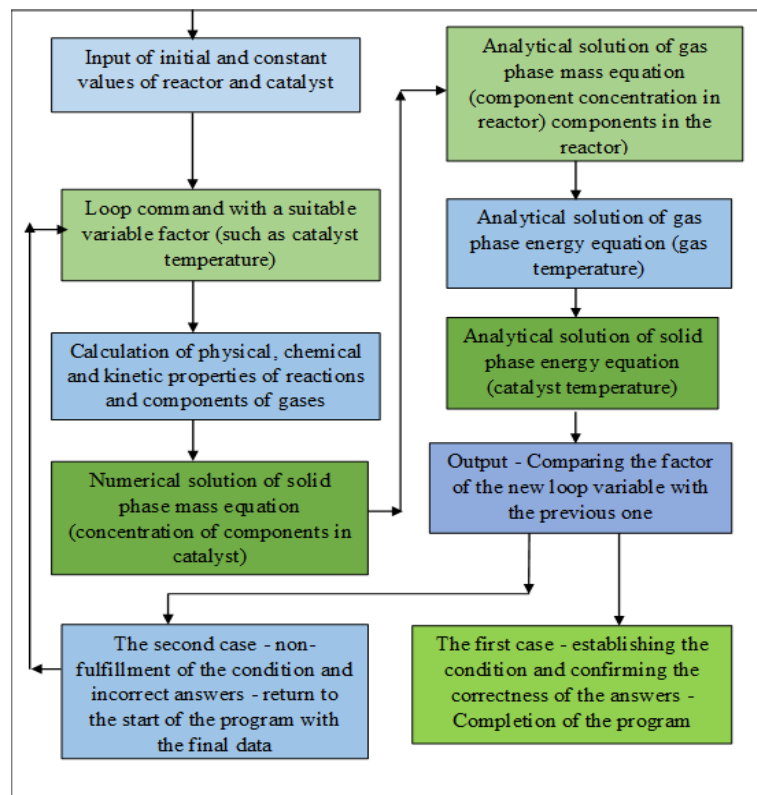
Input of initial and constant values of reactor and catalyst

Loop command with a suitable variable factor (such as catalyst temperature)

Calculation of physical, chemical and kinetic properties of reactions and components of gases

Numerical solution of solid phase mass equation (concentration of components in catalyst)

Analytical solution of gas phase mass equation (component concentration in reactor) components in the reactor)

Analytical solution of gas phase energy equation (gas temperature)

Analytical solution of solid phase energy equation (catalyst temperature)

Output - Comparing the factor of the new loop variable with the previous one

The second case - non-fulfillment of the condition and incorrect answers - return to the start of the program with the final data

The first case - establishing the condition and confirming the correctness of the answers - Completion of the program